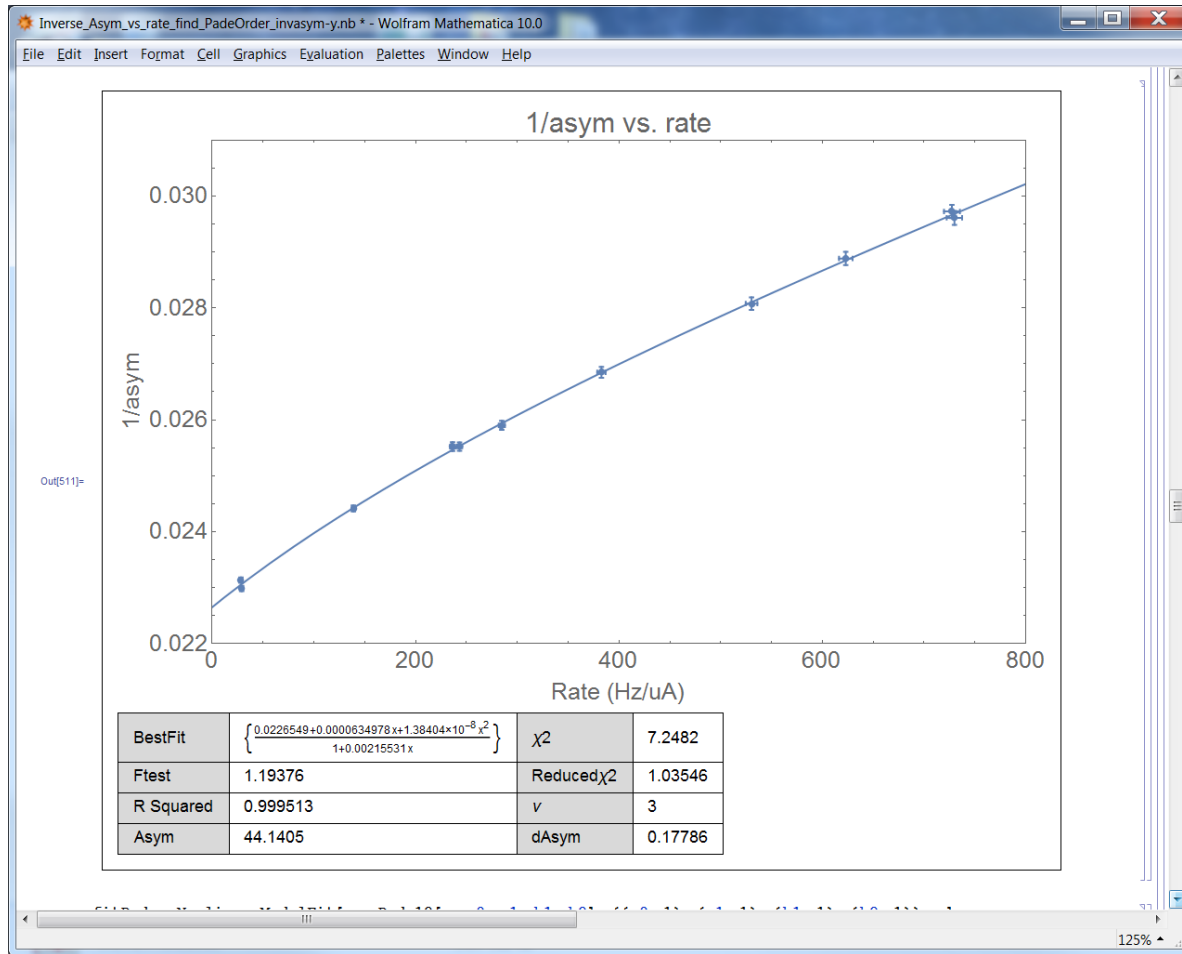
Inverse_Asym_vs_rate_find_PadeOrder_invasym-y.nb * - Wolfram Mathematica 10.0

File Edit Insert Format Cell Graphics Evaluation Palettes Window Help

Out[511]=

1/asym vs. rate

1/asym

0.030
0.028
0.026
0.024
0.022

0 200 400 600 800

Rate (Hz/uA)

| BestFit | $\left\{\frac{0.0226549+0.0000634978x+1.38404\times10^{-8}x^2}{1+0.00215531x}\right\}$ | $\chi 2$ | 7.2482 |
|---|---|---|---|
| Ftest | 1.19376 | Reduced$\chi 2$ | 1.03546 |
| R Squared | 0.999513 | $v$ | 3 |
| Asym | 44.1405 | dAsym | 0.17786 |

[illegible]

125%